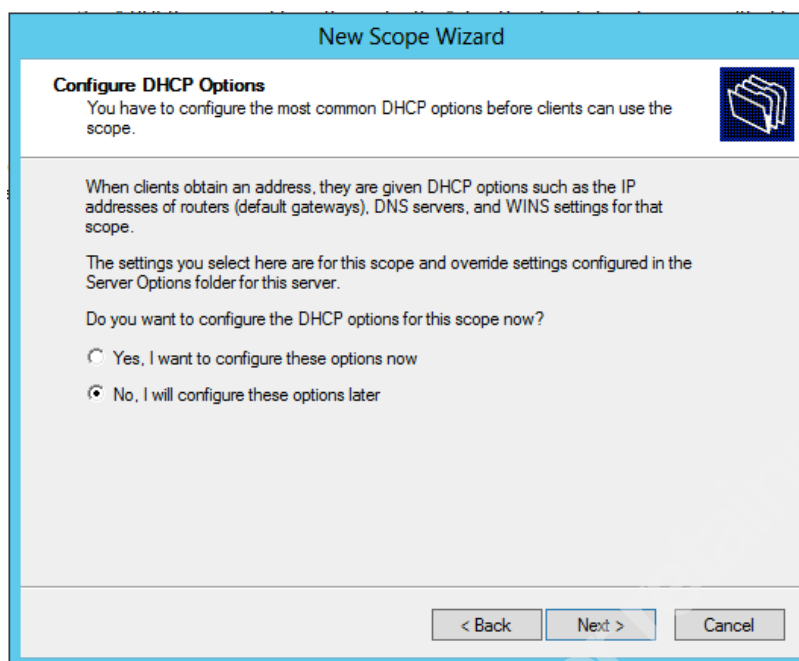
New Scope Wizard

Configure DHCP Options
You have to configure the most common DHCP options before clients can use the scope.

When clients obtain an address, they are given DHCP options such as the IP addresses of routers (default gateways), DNS servers, and WINS settings for that scope.

The settings you select here are for this scope and override settings configured in the Server Options folder for this server.

Do you want to configure the DHCP options for this scope now?

Yes, I want to configure these options now

No, I will configure these options later

< Back Next > Cancel